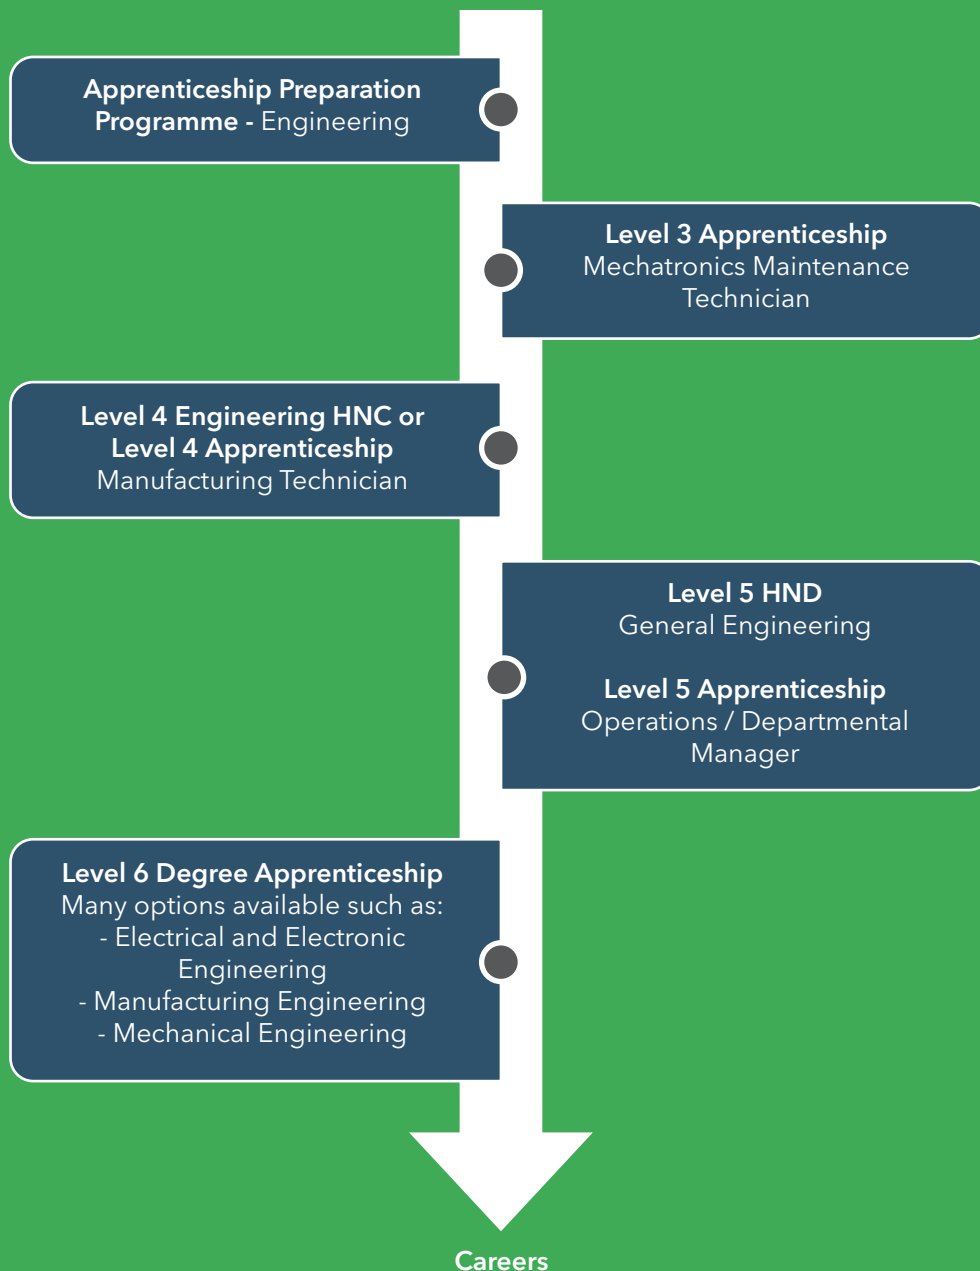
Apprenticeship Preparation Programme - Engineering

Level 3 Apprenticeship
Mechatronics Maintenance Technician

Level 4 Engineering HNC or
Level 4 Apprenticeship
Manufacturing Technician

Level 5 HND
General Engineering

Level 5 Apprenticeship
Operations / Departmental Manager

Level 6 Degree Apprenticeship
Many options available such as:
- Electrical and Electronic Engineering
- Manufacturing Engineering
- Mechanical Engineering

Careers